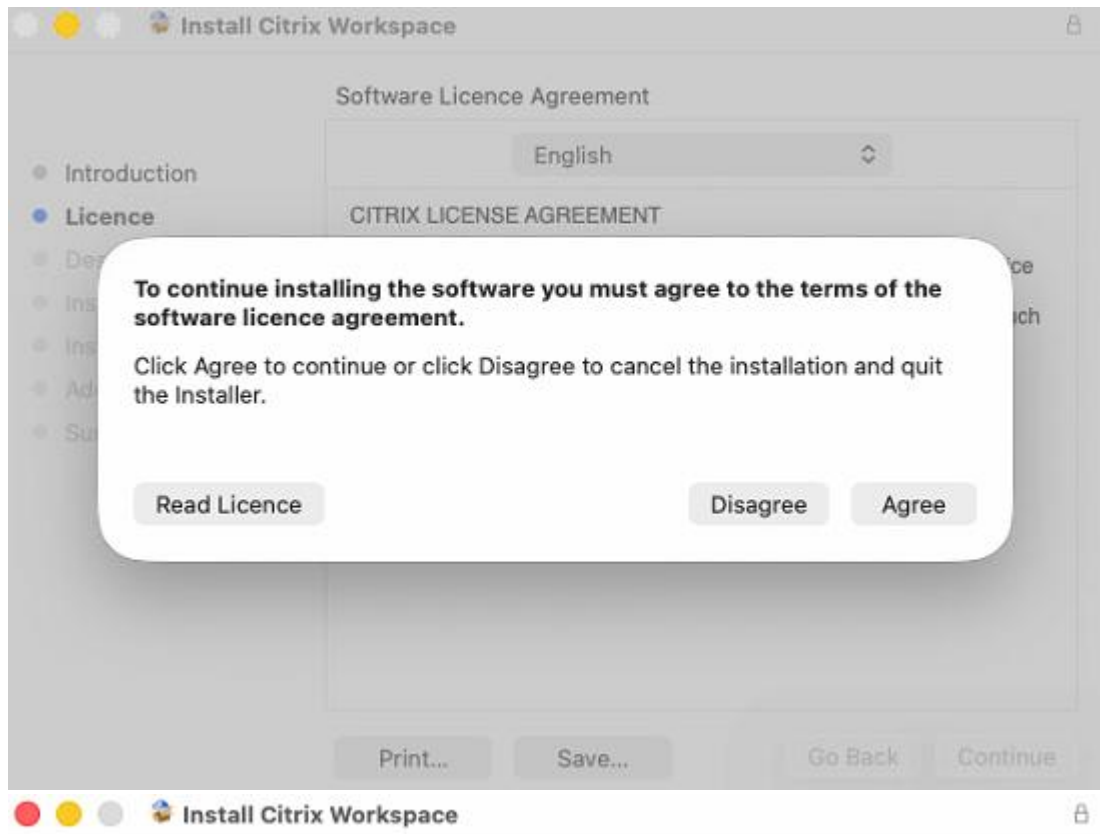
Install Citrix Workspace

Software Licence Agreement

English

Introduction
Licence
De
Ins
Ins
Ad
Su

CITRIX LICENSE AGREEMENT

ice
uch

To continue installing the software you must agree to the terms of the software licence agreement.

Click Agree to continue or click Disagree to cancel the installation and quit the Installer.

Read Licence

Disagree

Agree

Print...

Save...

Go Back

Continue

Install Citrix Workspace